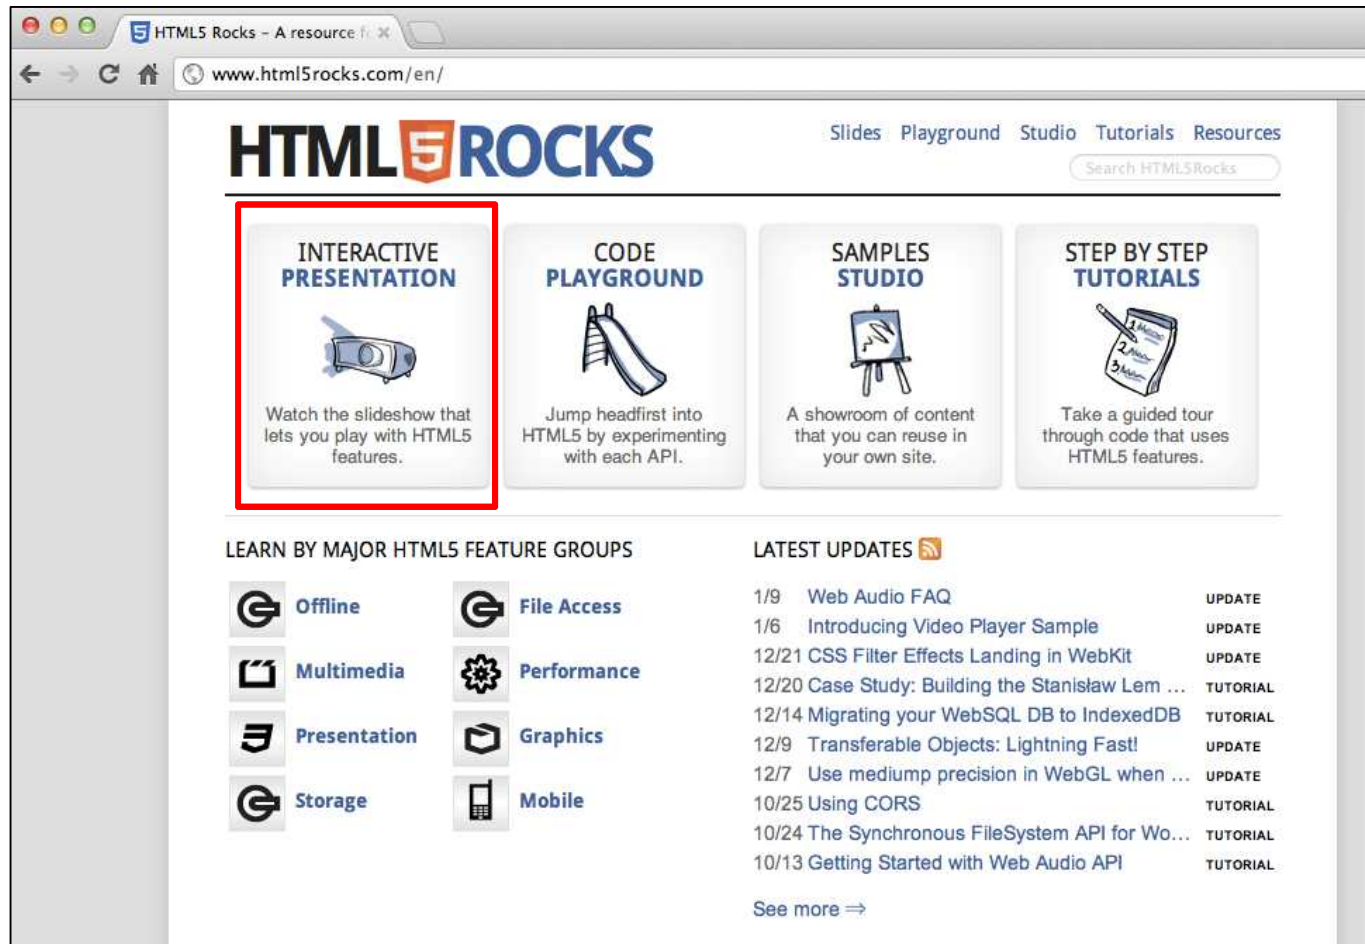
HTML5 Rocks - A resource f ×

www.html5rocks.com/en/

HTML5 ROCKS

Slides Playground Studio Tutorials Resources

Search HTML5Rocks

INTERACTIVE PRESENTATION

Watch the slideshow that lets you play with HTML5 features.

CODE PLAYGROUND

Jump headfirst into HTML5 by experimenting with each API.

SAMPLES STUDIO

A showroom of content that you can reuse in your own site.

STEP BY STEP TUTORIALS

Take a guided tour through code that uses HTML5 features.

LEARN BY MAJOR HTML5 FEATURE GROUPS

Offline
File Access
Multimedia
Performance
Presentation
Graphics
Storage
Mobile

LATEST UPDATES

| | | |
|---|---|---|
| 1/9 | Web Audio FAQ | UPDATE |
| 1/6 | Introducing Video Player Sample | UPDATE |
| 12/21 | CSS Filter Effects Landing in WebKit | UPDATE |
| 12/20 | Case Study: Building the Stanisław Lem ... | TUTORIAL |
| 12/14 | Migrating your WebSQL DB to IndexedDB | TUTORIAL |
| 12/9 | Transferable Objects: Lightning Fast! | UPDATE |
| 12/7 | Use mediump precision in WebGL when ... | UPDATE |
| 10/25 | Using CORS | TUTORIAL |
| 10/24 | The Synchronous FileSystem API for Wo... | TUTORIAL |
| 10/13 | Getting Started with Web Audio API | TUTORIAL |

See more ⇒